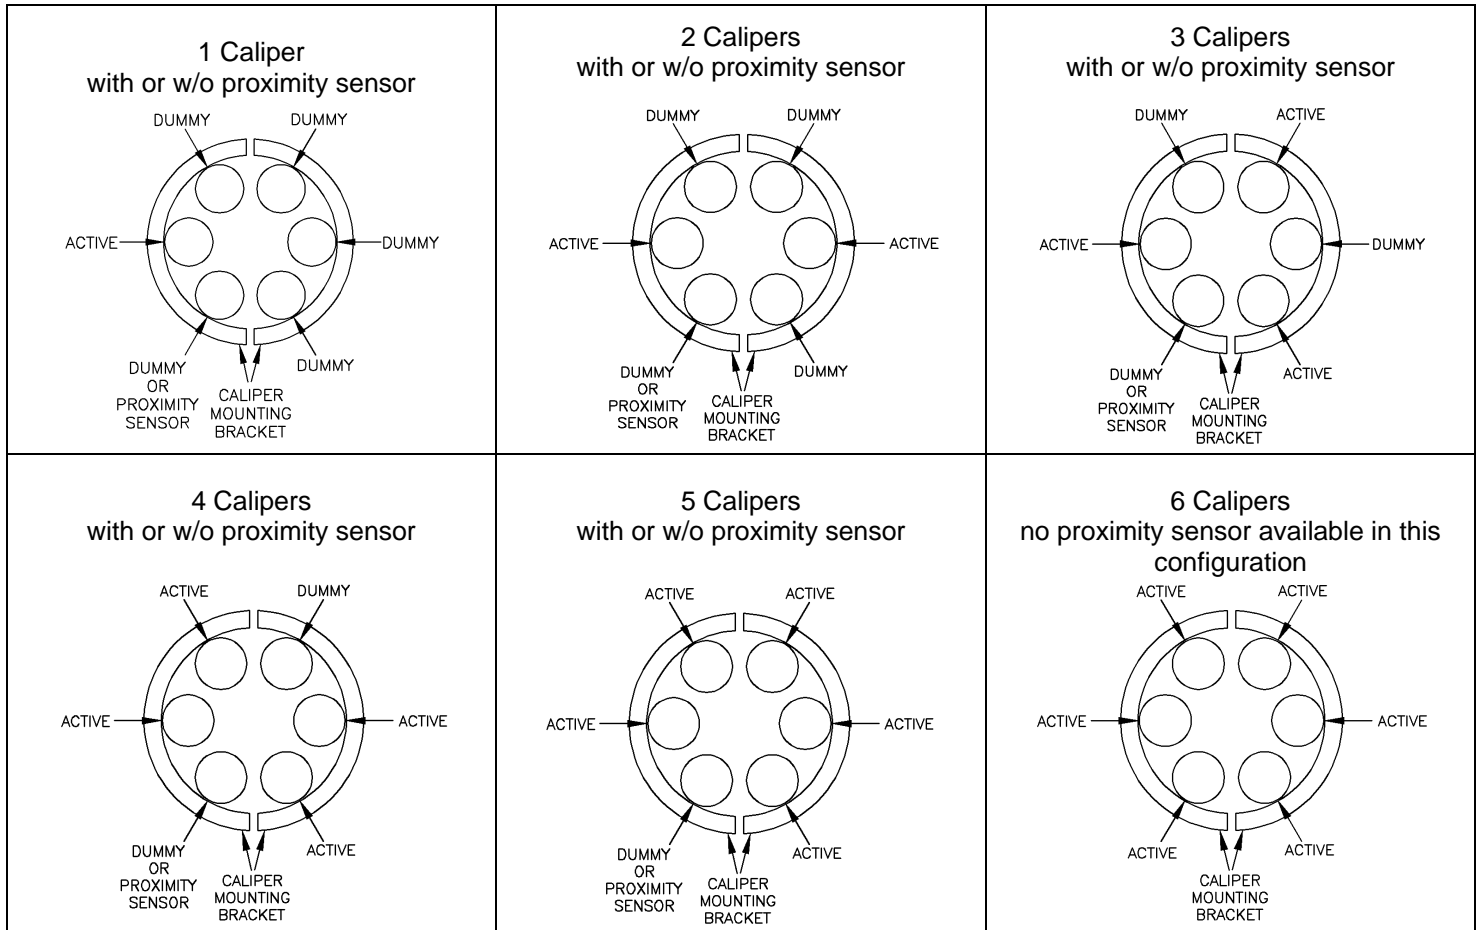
| 1 Caliper with or w/o proximity sensor DUMMY DUMMY ACTIVE DUMMY DUMMY OR PROXIMITY SENSOR CALIPER MOUNTING BRACKET DUMMY | 2 Calipers with or w/o proximity sensor DUMMY DUMMY ACTIVE ACTIVE DUMMY OR PROXIMITY SENSOR CALIPER MOUNTING BRACKET DUMMY | 3 Calipers with or w/o proximity sensor DUMMY ACTIVE ACTIVE DUMMY DUMMY OR PROXIMITY SENSOR CALIPER MOUNTING BRACKET ACTIVE |
|---|---|---|
| 4 Calipers with or w/o proximity sensor ACTIVE DUMMY ACTIVE ACTIVE DUMMY OR PROXIMITY SENSOR CALIPER MOUNTING BRACKET ACTIVE | 5 Calipers with or w/o proximity sensor ACTIVE ACTIVE ACTIVE ACTIVE DUMMY OR PROXIMITY SENSOR CALIPER MOUNTING BRACKET ACTIVE | 6 Calipers no proximity sensor available in this configuration ACTIVE ACTIVE ACTIVE ACTIVE ACTIVE CALIPER MOUNTING BRACKET ACTIVE |